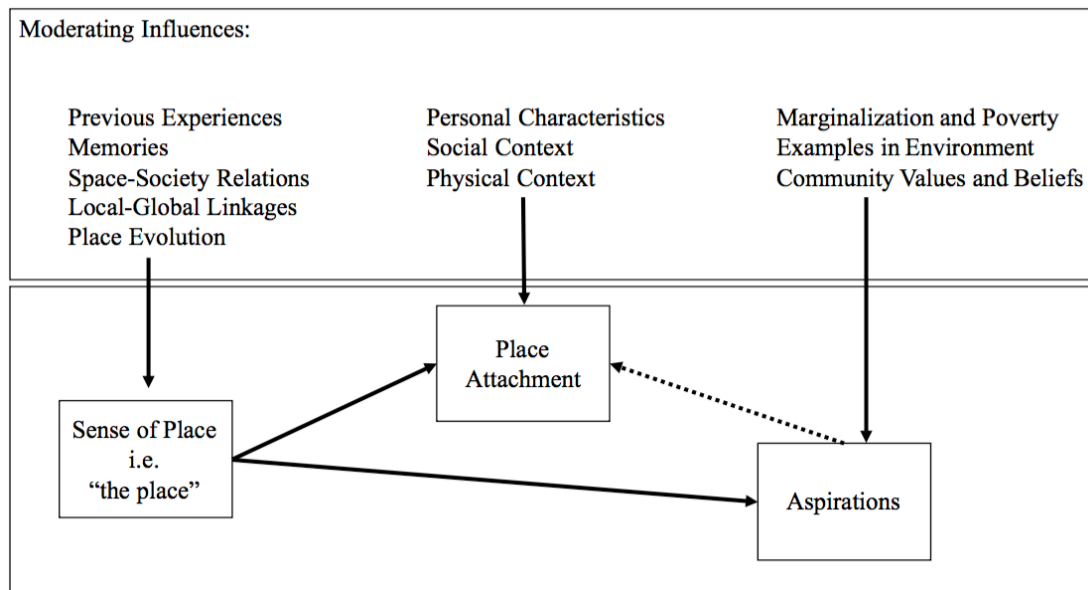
Moderating Influences:

Previous Experiences
Memories
Space-Society Relations
Local-Global Linkages
Place Evolution

Personal Characteristics
Social Context
Physical Context

Marginalization and Poverty
Examples in Environment
Community Values and Beliefs

Place Attachment

Sense of Place i.e. "the place"

Aspirations